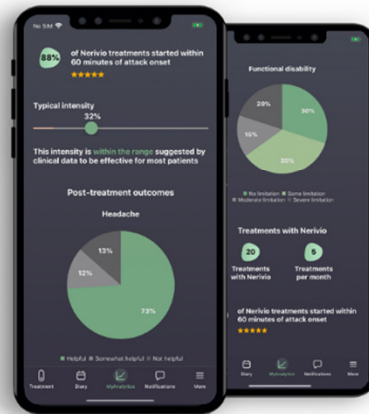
No SIM

88%

of Nerivio treatments started within 60 minutes of attack onset

★★★★★

Typical intensity

32%

This intensity is within the range suggested by clinical data to be effective for most patients

Post-treatment outcomes

Headache

13%

12%

73%

Helpful
Somewhat helpful
Not helpful

Treatment
Diary
MyAnalytics
Notifications
More

Functional disability

20%

30%

15%

35%

No limitation
Some limitation
Moderate limitation
Severe limitation

Treatments with Nerivio

20

Treatments with Nerivio

5

Treatments per month

of Nerivio treatments started within 60 minutes of attack onset

★★★★★

Diary
MyAnalytics
Notifications
More